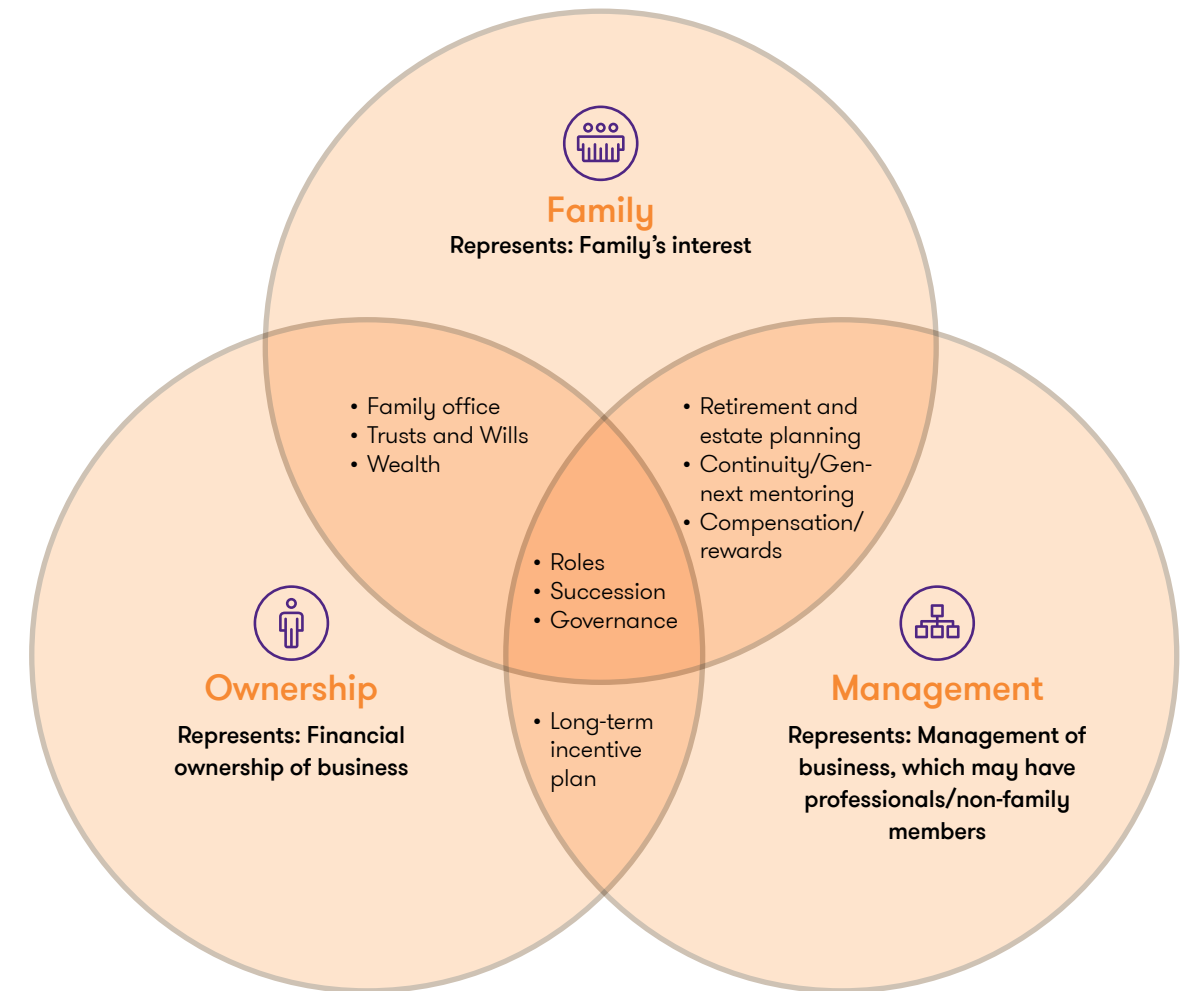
Family
Represents: Family’s interest

• Family office
• Trusts and Wills
• Wealth

• Retirement and estate planning
• Continuity/Gen-next mentoring
• Compensation/ rewards

• Roles
• Succession
• Governance

Ownership
Represents: Financial ownership of business

• Long-term incentive plan

Management
Represents: Management of business, which may have professionals/non-family members